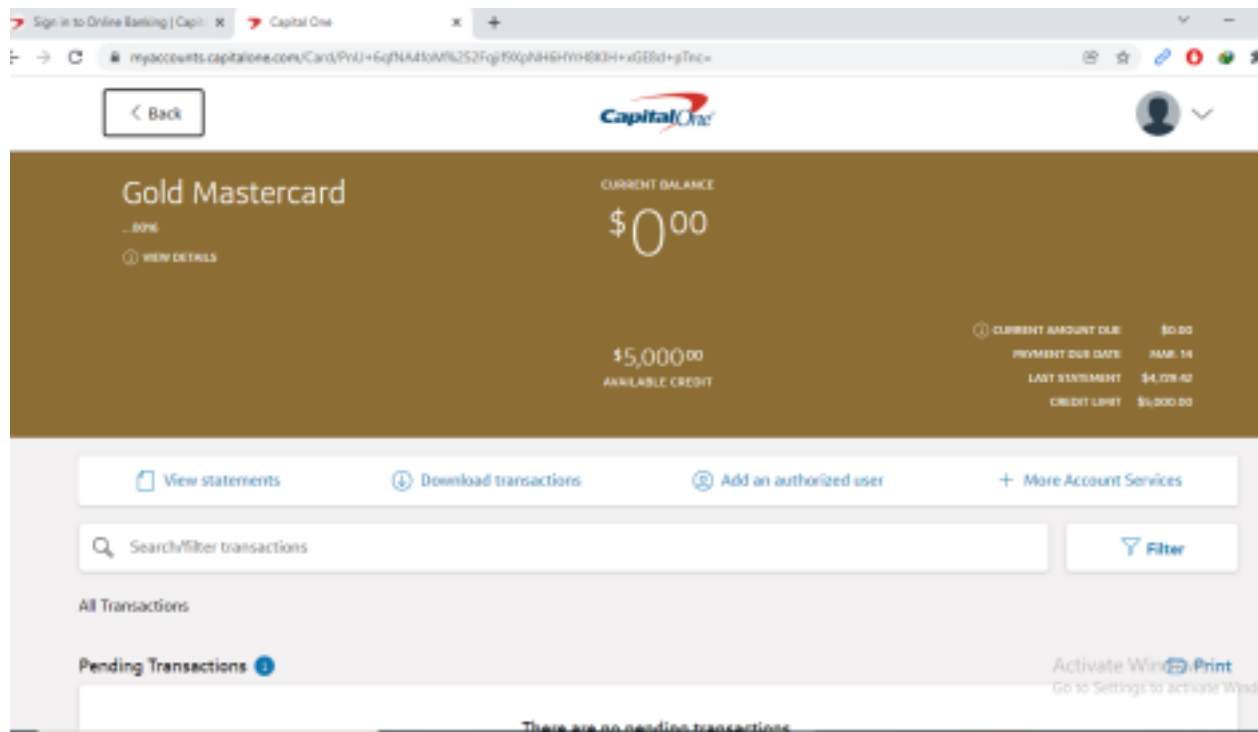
Sign in to Online Banking | Capit ×
Capital One ×
+

myaccounts.capitalone.com/Card/PnU+6qfNA4foM%252Fqjf9XphNH6HYH8KIH+xGE8d+pTnc=

‹ Back

Capital One

Gold Mastercard
...0016
ⓘ VIEW DETAILS

CURRENT BALANCE
$0.00

$5,000.00
AVAILABLE CREDIT

ⓘ CURRENT AMOUNT DUE $0.00
PAYMENT DUE DATE MAR. 14
LAST STATEMENT $4,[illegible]
CREDIT LIMIT $5,000.00

View statements
Download transactions
Add an authorized user
+ More Account Services

Search/filter transactions
Filter

All Transactions

Pending Transactions

Activate Windows
Go to Settings to activate Windows
Print

There are no pending transactions